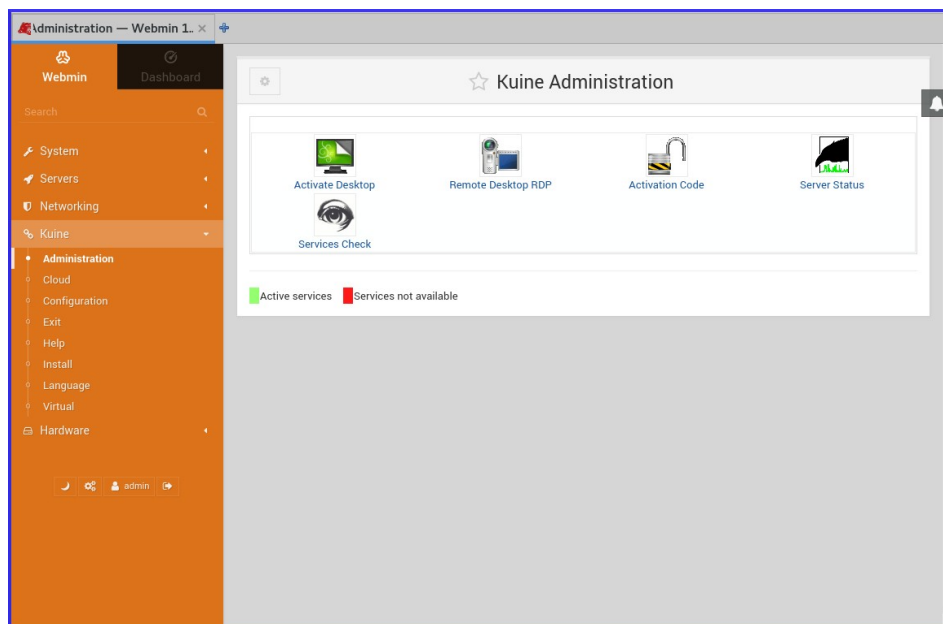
\dministration — Webmin 1.. ×

Webmin
Dashboard

Search

System
Servers
Networking
Kuine
Administration
Cloud
Configuration
Exit
Help
Install
Language
Virtual
Hardware

admin

Kuine Administration

Activate Desktop
Remote Desktop RDP
Activation Code
Server Status
Services Check

Active services
Services not available